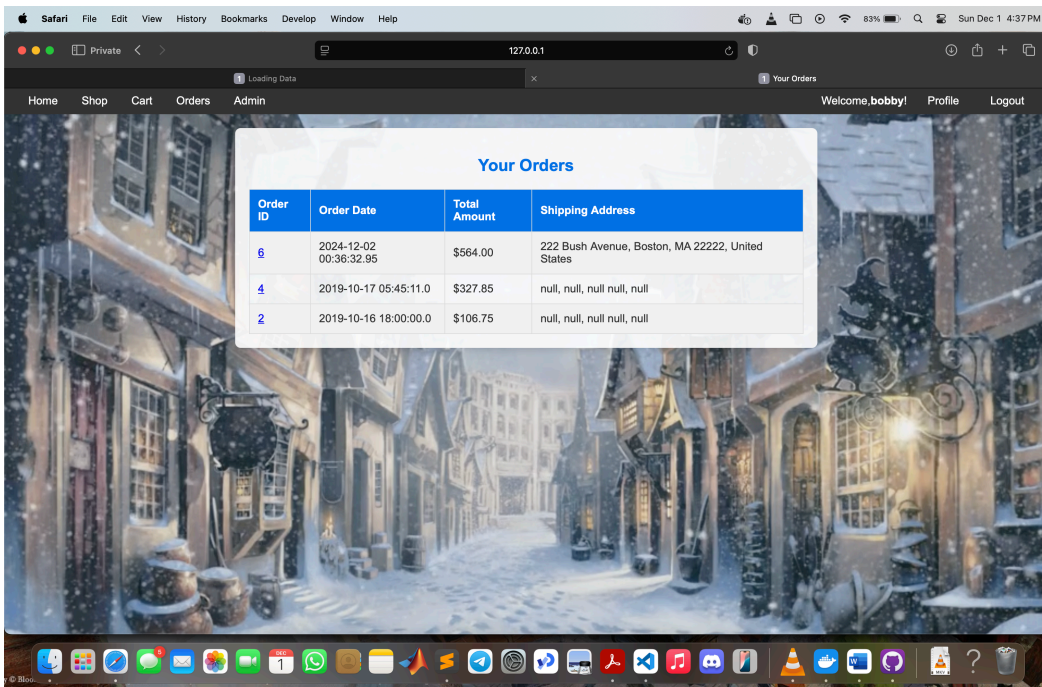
Safari File Edit View History Bookmarks Develop Window Help

83% Sun Dec 1 4:37 PM

Private

127.0.0.1

Loading Data

Your Orders

Home Shop Cart Orders Admin

Welcome,bobby! Profile Logout

Your Orders

| Order ID | Order Date | Total Amount | Shipping Address |
|---|---|---|---|
| 6 | 2024-12-02 00:36:32.95 | $564.00 | 222 Bush Avenue, Boston, MA 22222, United States |
| 4 | 2019-10-17 05:45:11.0 | $327.85 | null, null, null null, null |
| 2 | 2019-10-16 18:00:00.0 | $106.75 | null, null, null null, null |

5

DEC 1